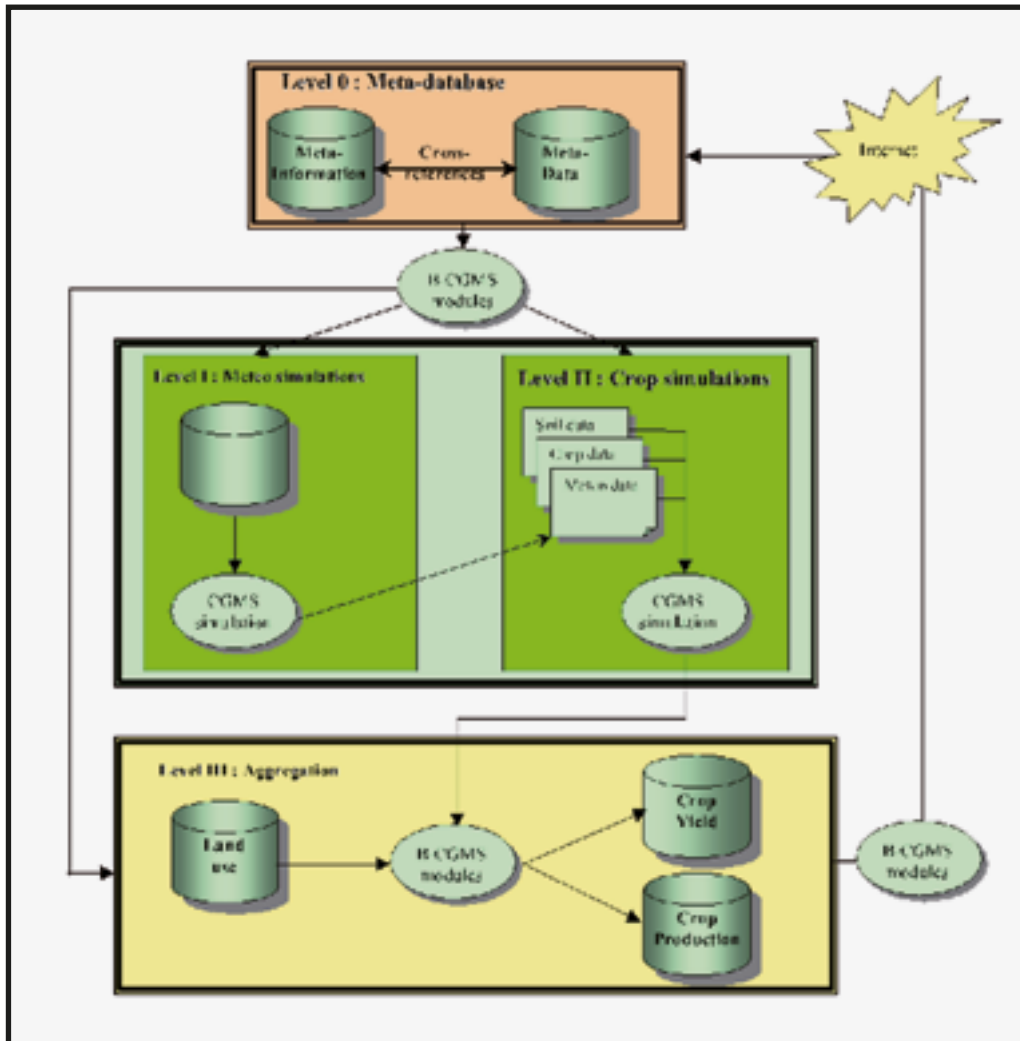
Level 0 : Meta-database

Meta-Information

Cross-references

Meta-Data

Internet

B-CGMS modules

Level I : Meteo simulations

CGMS simulation

Level II : Crop simulations

Soil data

Crop data

Meteo data

CGMS simulation

Level III : Aggregation

Land use

B-CGMS modules

Crop Yield

Crop Production

B-CGMS modules